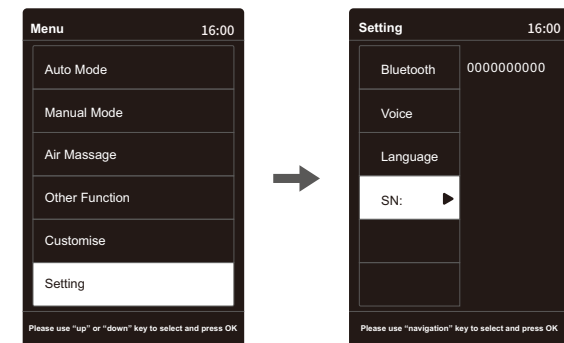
Menu 16:00

Auto Mode

Manual Mode

Air Massage

Other Function

Customise

Setting

Please use "up" or "down" key to select and press OK

Setting 16:00

Bluetooth

0000000000

Voice

Language

SN:

Please use "navigation" key to select and press OK